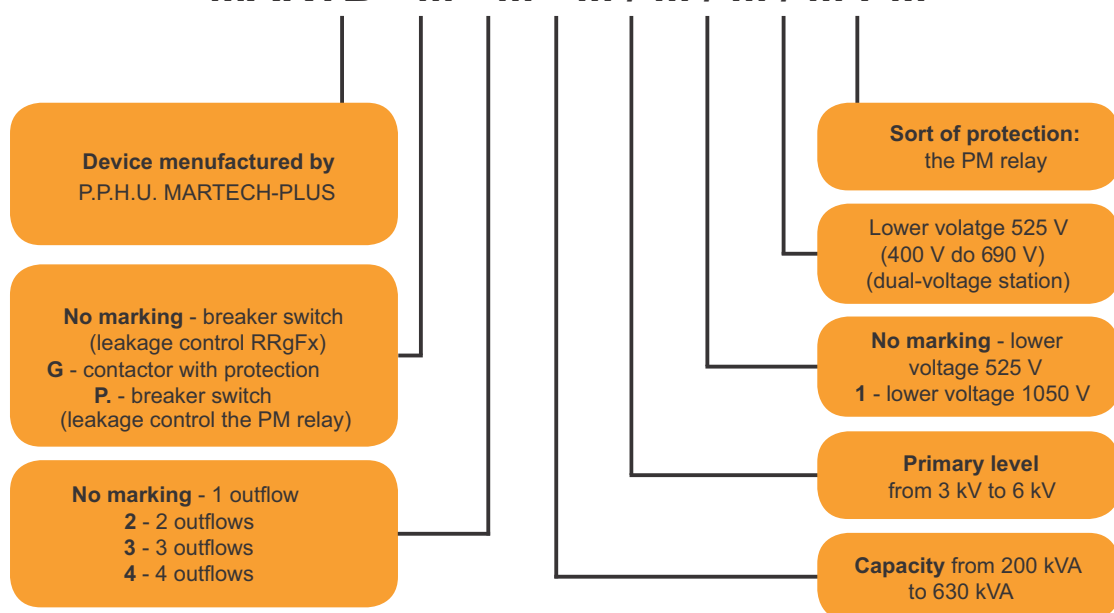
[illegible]

Device menufactured by
P.P.H.U. MARTECH-PLUS

No marking - breaker switch (leakage control RRgFx)
G - contactor with protection
P. - breaker switch (leakage control the PM relay)

No marking - 1 outflow
2 - 2 outflows
3 - 3 outflows
4 - 4 outflows

Sort of protection: the PM relay

Lower volatge 525 V (400 V do 690 V) (dual-voltage station)

No marking - lower voltage 525 V
1 - lower voltage 1050 V

Primary level from 3 kV to 6 kV

Capacity from 200 kVA to 630 kVA